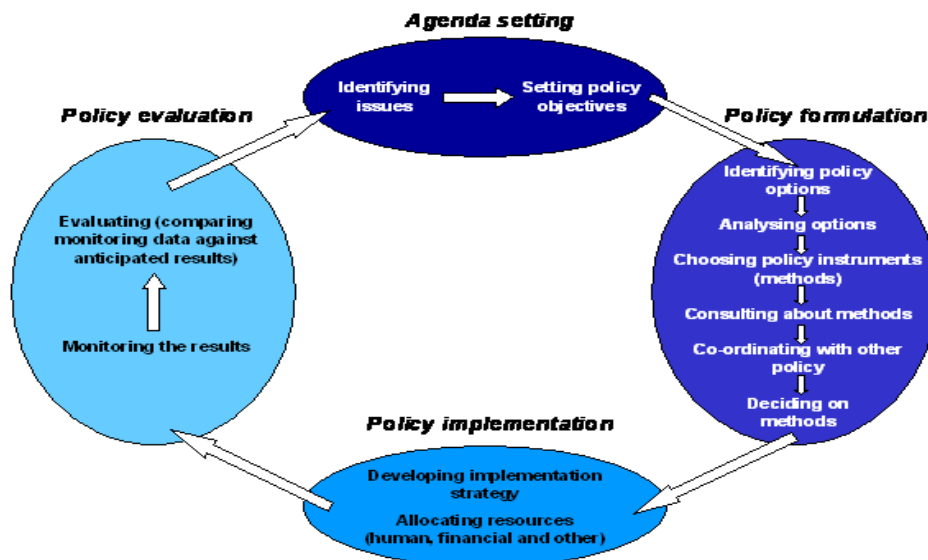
Agenda setting

Identifying issues

Setting policy objectives

Policy evaluation

Policy formulation

Identifying policy options

Analysing options

Choosing policy instruments (methods)

Consulting about methods

Co-ordinating with other policy

Deciding on methods

Evaluating (comparing monitoring data against anticipated results)

Monitoring the results

Policy implementation

Developing implementation strategy

Allocating resources (human, financial and other)